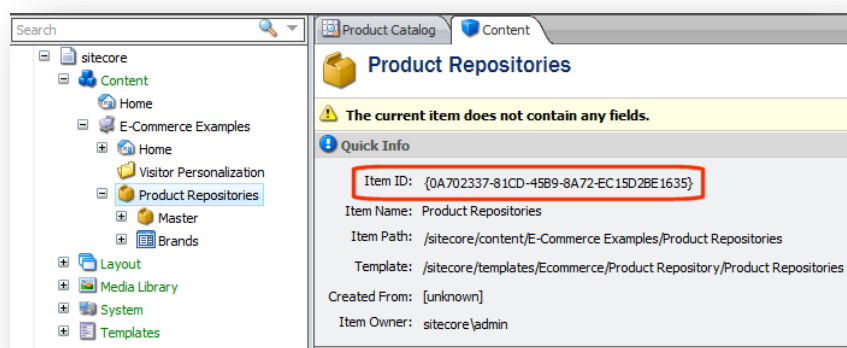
Search

sitecore
Content
Home
E-Commerce Examples
Home
Visitor Personalization
Product Repositories
Master
Brands
Layout
Media Library
System
Templates

Product Catalog
Content

Product Repositories

The current item does not contain any fields.

Quick Info

Item ID: {0A702337-81CD-45B9-8A72-EC15D2BE1635}
Item Name: Product Repositories
Item Path: /sitecore/content/E-Commerce Examples/Product Repositories
Template: /sitecore/templates/Ecommerce/Product Repository/Product Repositories
Created From: [unknown]
Item Owner: sitecore\admin